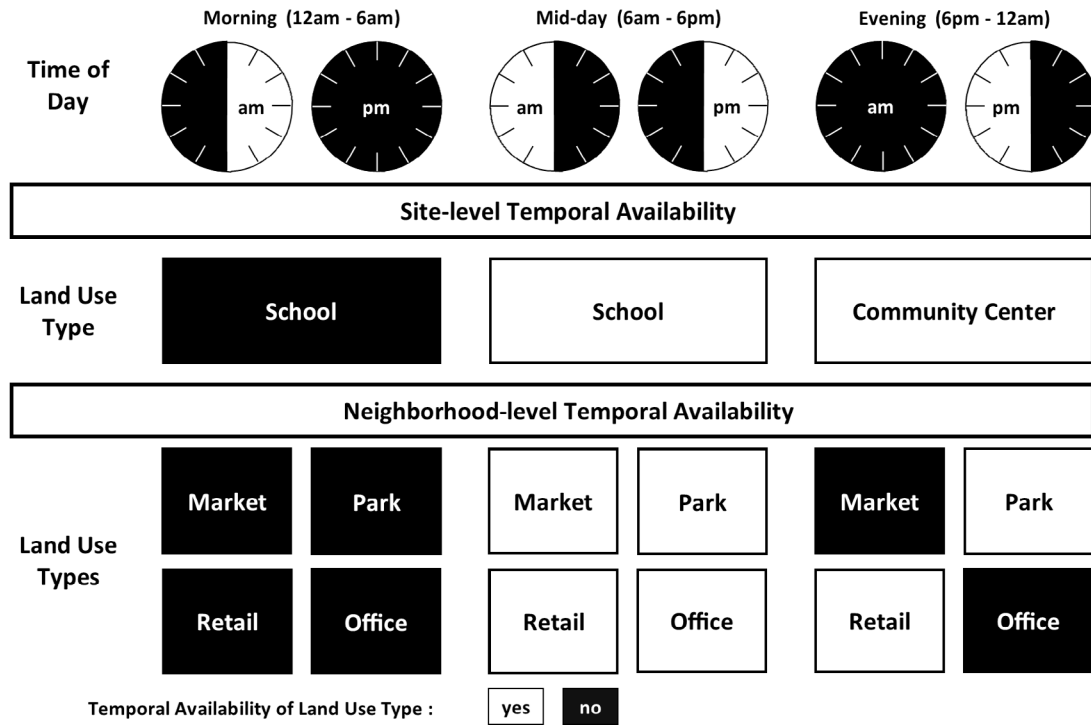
Morning (12am - 6am)

Mid-day (6am - 6pm)

Evening (6pm - 12am)

Time of Day

am

pm

am

pm

am

pm

Site-level Temporal Availability

Land Use Type

School

School

Community Center

Neighborhood-level Temporal Availability

Land Use Types

Market

Park

Retail

Office

Market

Park

Retail

Office

Market

Park

Retail

Office

Temporal Availability of Land Use Type : yes no